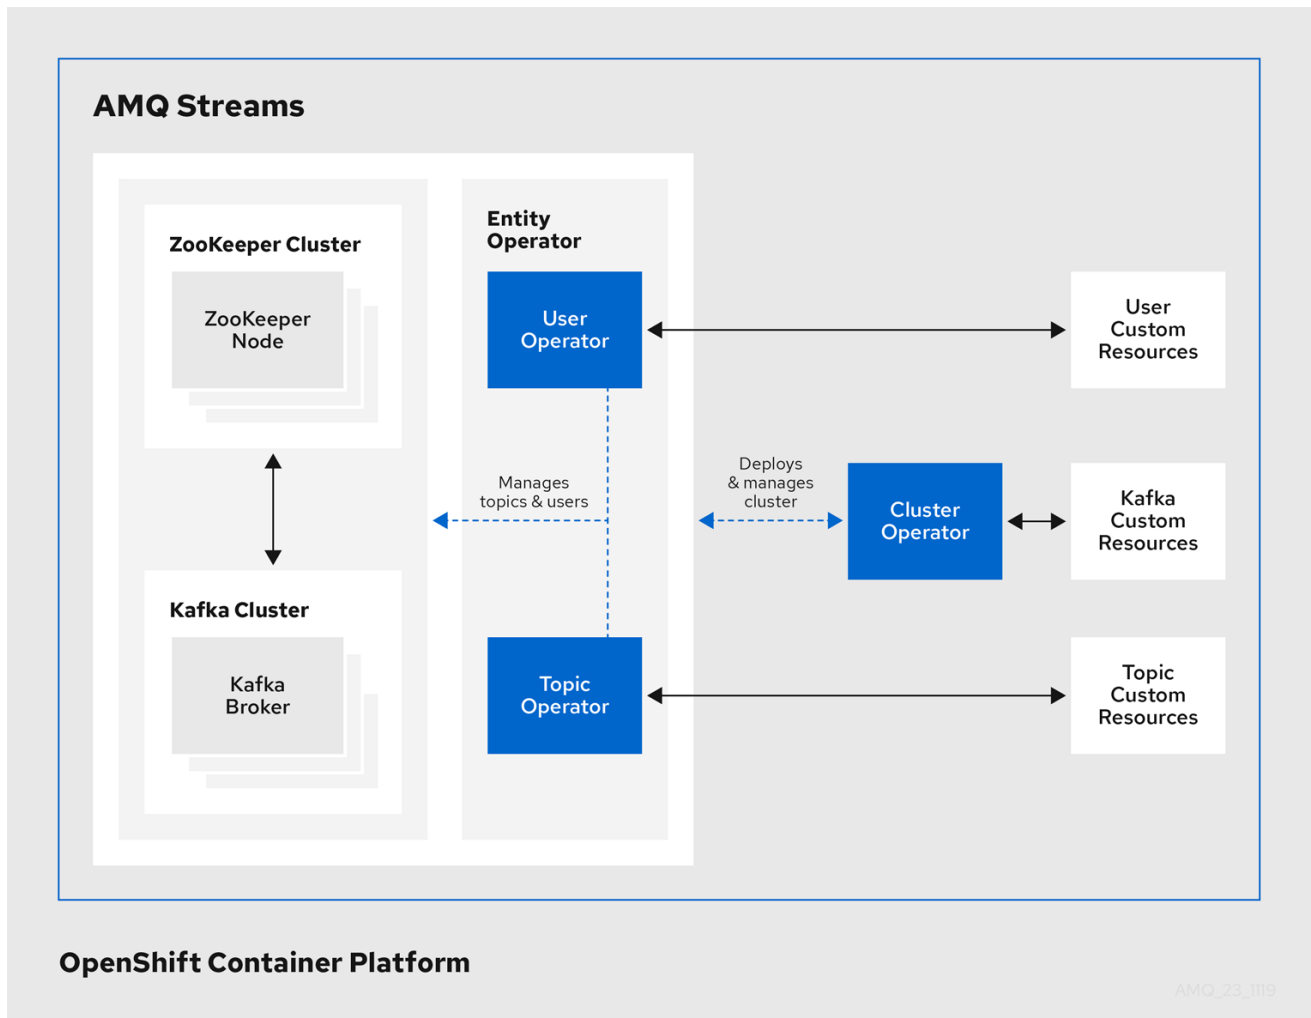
AMQ Streams

ZooKeeper Cluster

ZooKeeper Node

Kafka Cluster

Kafka Broker

Entity Operator

User Operator

Manages topics & users

Topic Operator

Deploys & manages cluster

Cluster Operator

User Custom Resources

Kafka Custom Resources

Topic Custom Resources

OpenShift Container Platform

AMQ_23_1119